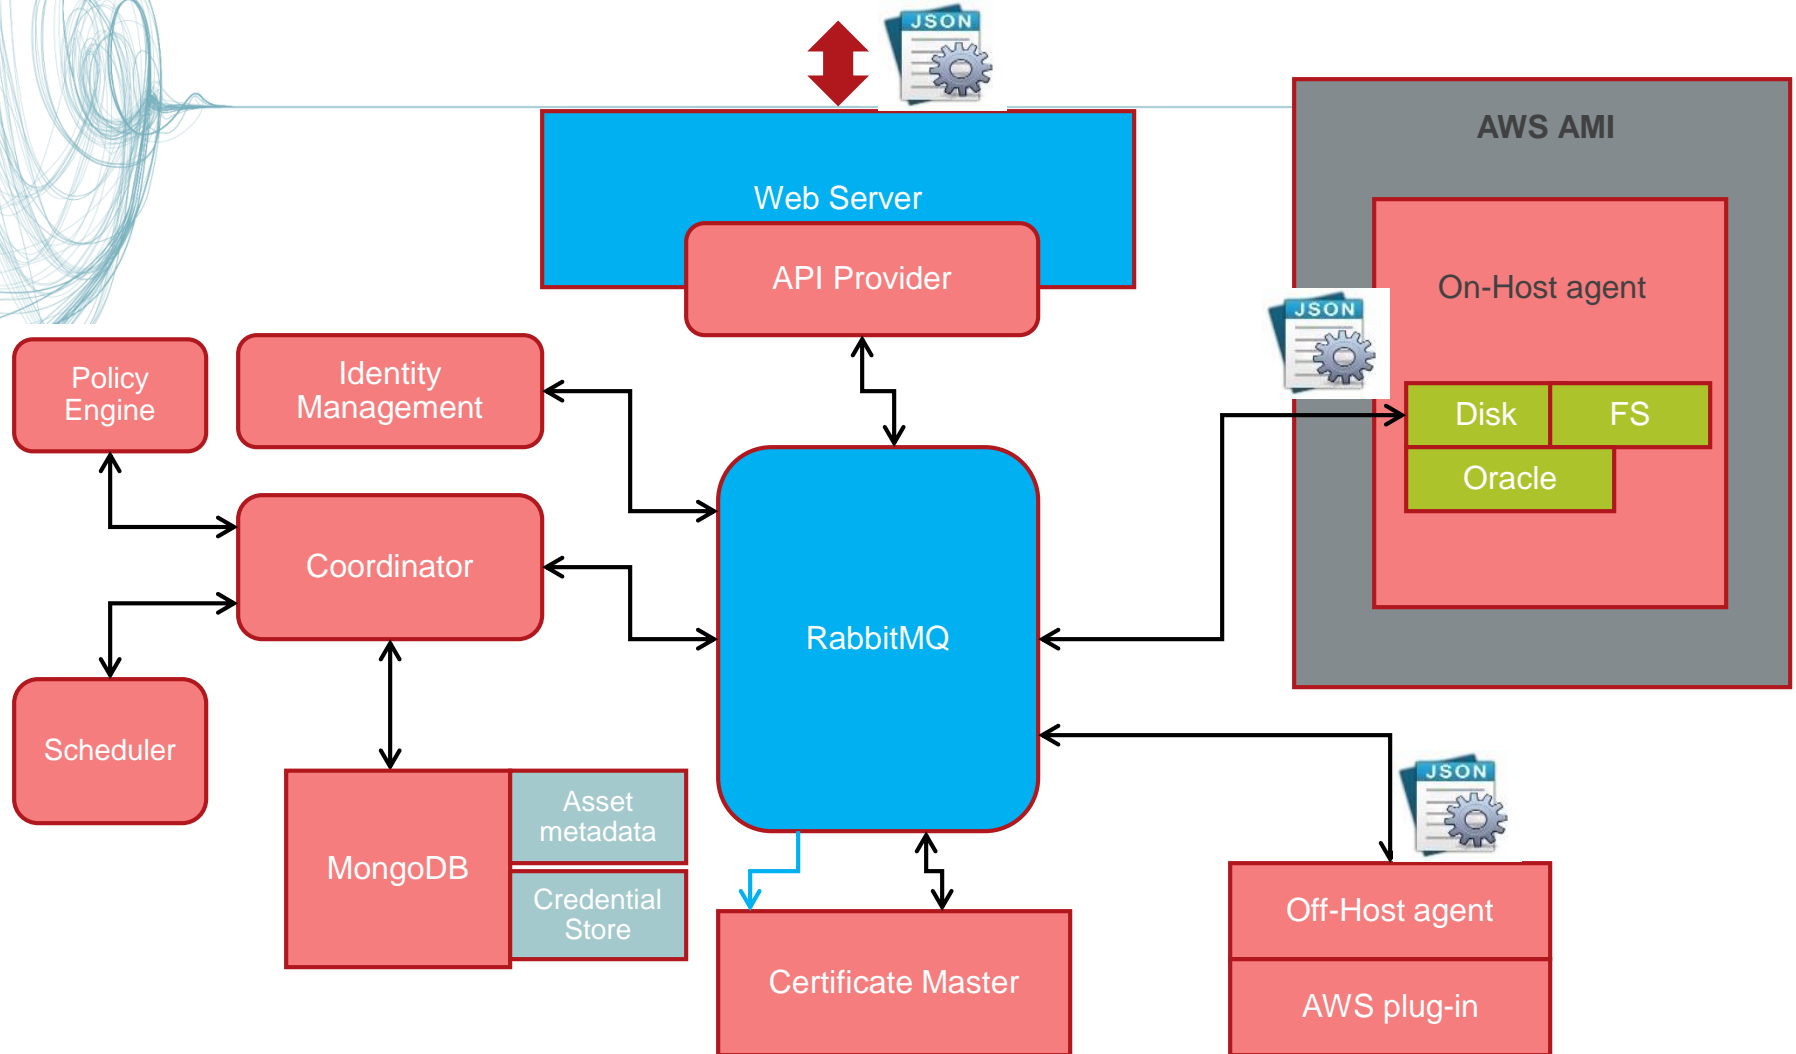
JSON

Web Server

API Provider

AWS AMI

On-Host agent

JSON

Disk

FS

Oracle

Policy Engine

Identity Management

Coordinator

RabbitMQ

Scheduler

MongoDB

Asset metadata

Credential Store

Certificate Master

JSON

Off-Host agent

AWS plug-in